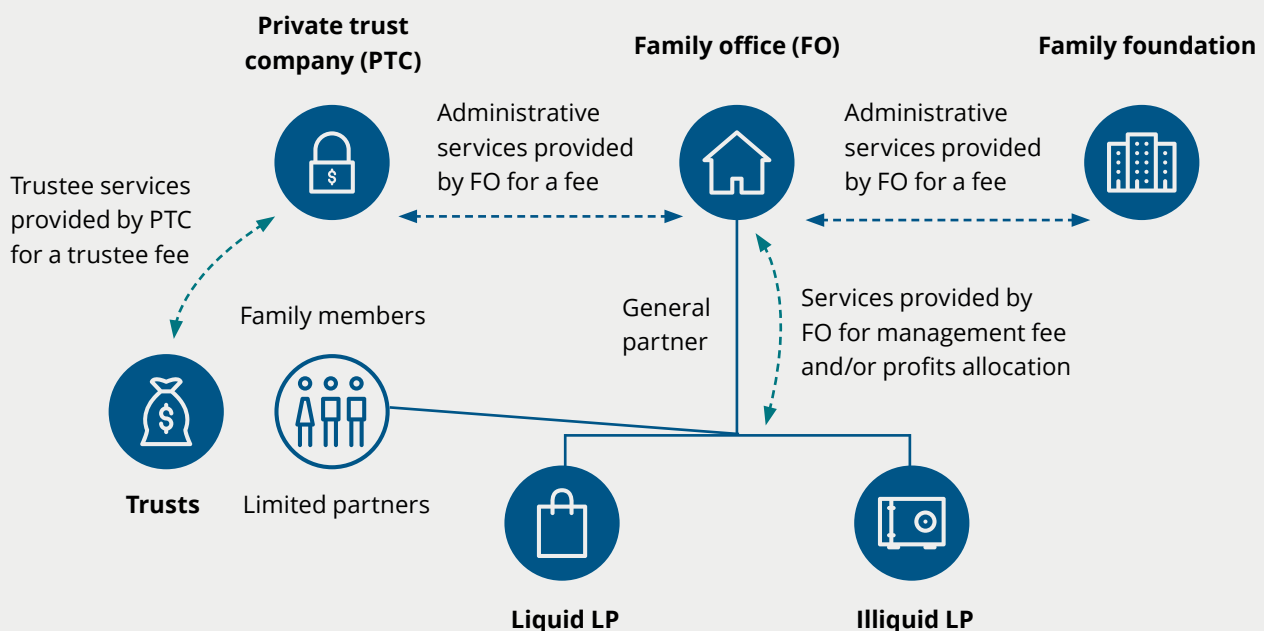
Private trust company (PTC)

Family office (FO)

Family foundation

Administrative services provided by FO for a fee

Administrative services provided by FO for a fee

Trustee services provided by PTC for a trustee fee

Family members

General partner

Services provided by FO for management fee and/or profits allocation

Trusts

Limited partners

Liquid LP

Illiquid LP